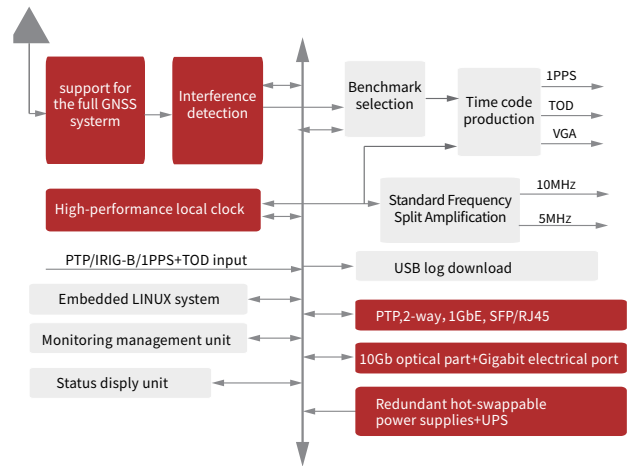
support for the full GNSS systerm

Interference detection

Benchmark selection

Time code production

1PPS

TOD

VGA

High-performance local clock

Standard Frequency Split Amplification

10MHz

5MHz

PTP/IRIG-B/1PPS+TOD input

USB log download

Embedded LINUX system

Monitoring management unit

PTP,2-way, 1GbE, SFP/RJ45

10Gb optical part+Gigabit electrical port

Status disply unit

Redundant hot-swappable power supplies+UPS